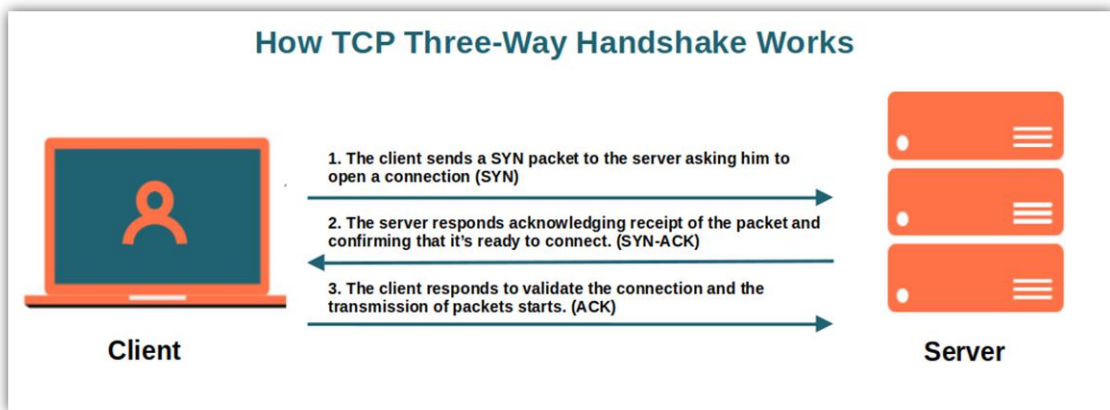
How TCP Three-Way Handshake Works

1. The client sends a SYN packet to the server asking him to open a connection (SYN)

2. The server responds acknowledging receipt of the packet and confirming that it's ready to connect. (SYN-ACK)

3. The client responds to validate the connection and the transmission of packets starts. (ACK)

Client

Server